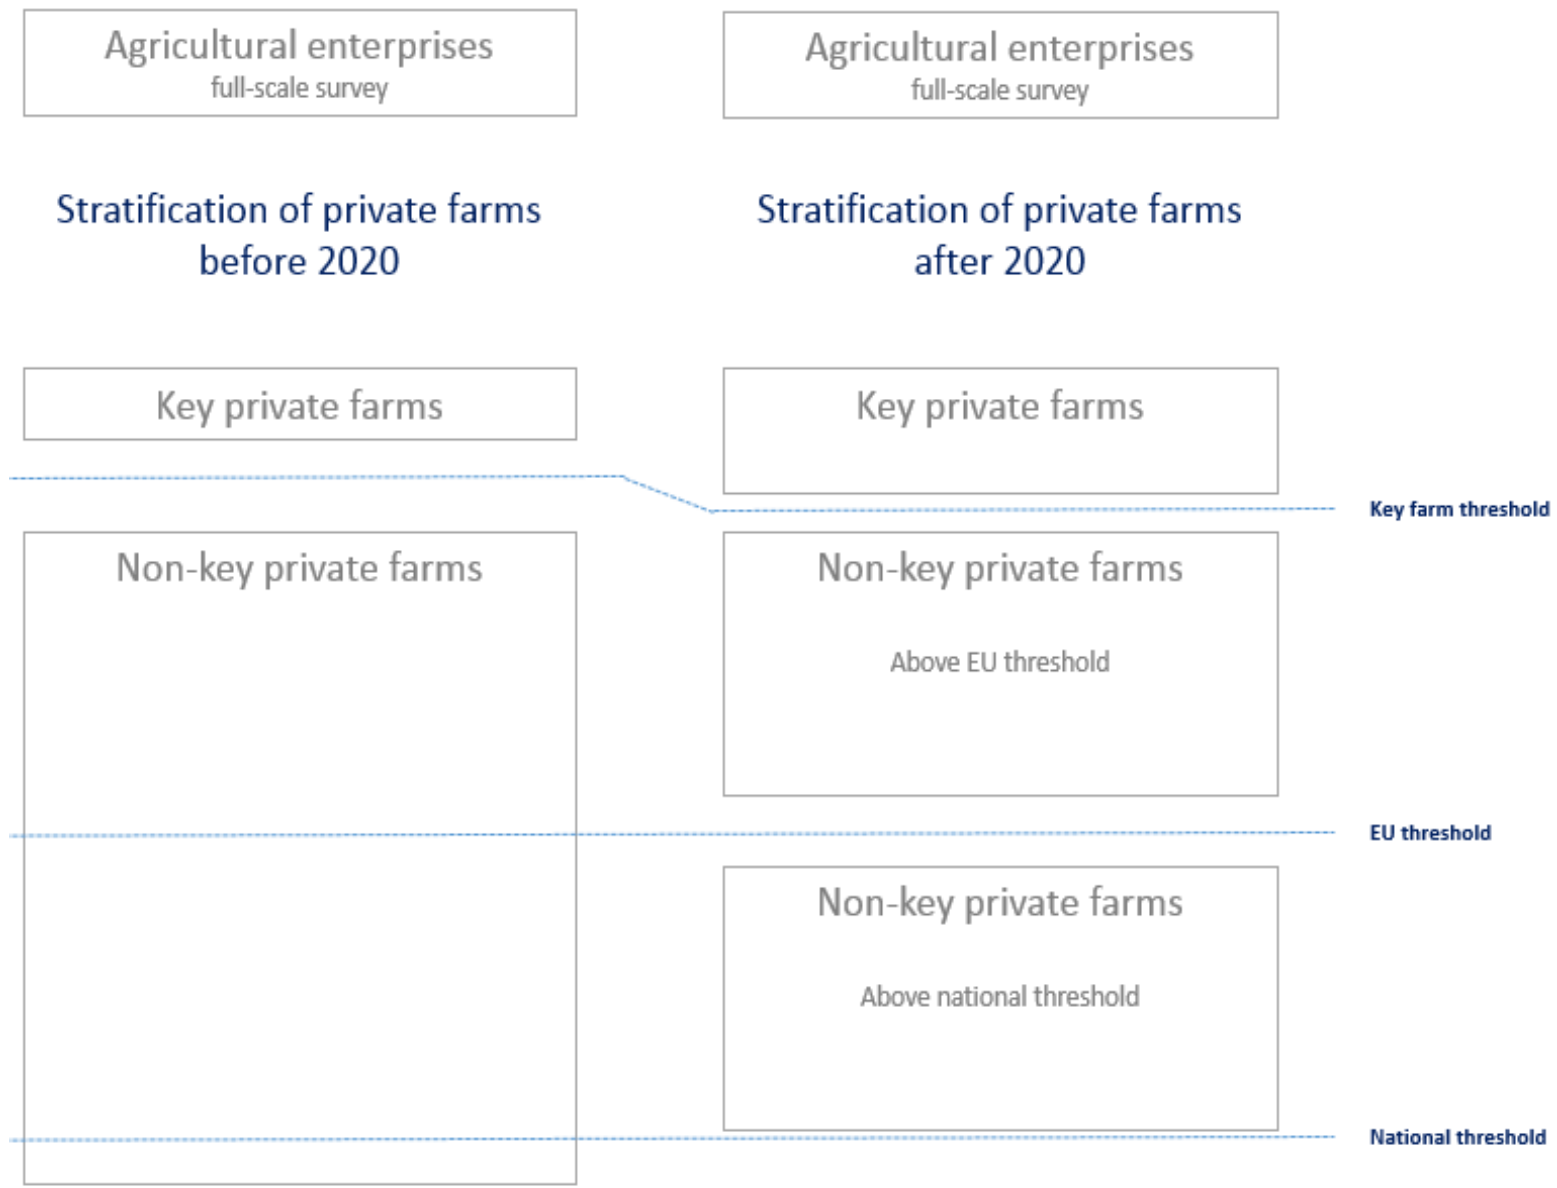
Agricultural enterprises
full-scale survey

Agricultural enterprises
full-scale survey

Stratification of private farms before 2020

Stratification of private farms after 2020

Key private farms

Key private farms

Key farm threshold

Non-key private farms

Non-key private farms

Above EU threshold

EU threshold

Non-key private farms

Above national threshold

National threshold